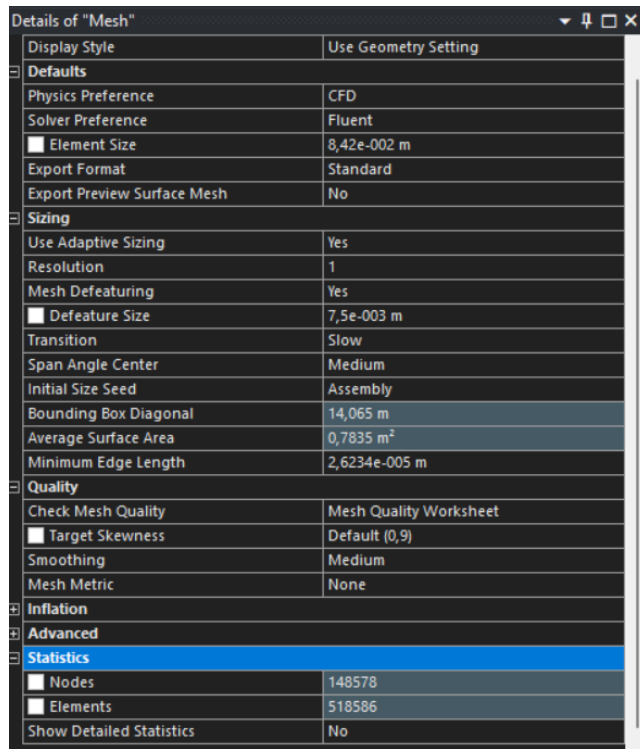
Details of "Mesh"

| | |
|---|---|
| Display Style | Use Geometry Setting |
| **Defaults** | |
| Physics Preference | CFD |
| Solver Preference | Fluent |
| Element Size | 8,42e-002 m |
| Export Format | Standard |
| Export Preview Surface Mesh | No |
| **Sizing** | |
| Use Adaptive Sizing | Yes |
| Resolution | 1 |
| Mesh Defeaturing | Yes |
| Defeature Size | 7,5e-003 m |
| Transition | Slow |
| Span Angle Center | Medium |
| Initial Size Seed | Assembly |
| Bounding Box Diagonal | 14,065 m |
| Average Surface Area | 0,7835 m² |
| Minimum Edge Length | 2,6234e-005 m |
| **Quality** | |
| Check Mesh Quality | Mesh Quality Worksheet |
| Target Skewness | Default (0,9) |
| Smoothing | Medium |
| Mesh Metric | None |
| **Inflation** | |
| **Advanced** | |
| **Statistics** | |
| Nodes | 148578 |
| Elements | 518586 |
| Show Detailed Statistics | No |